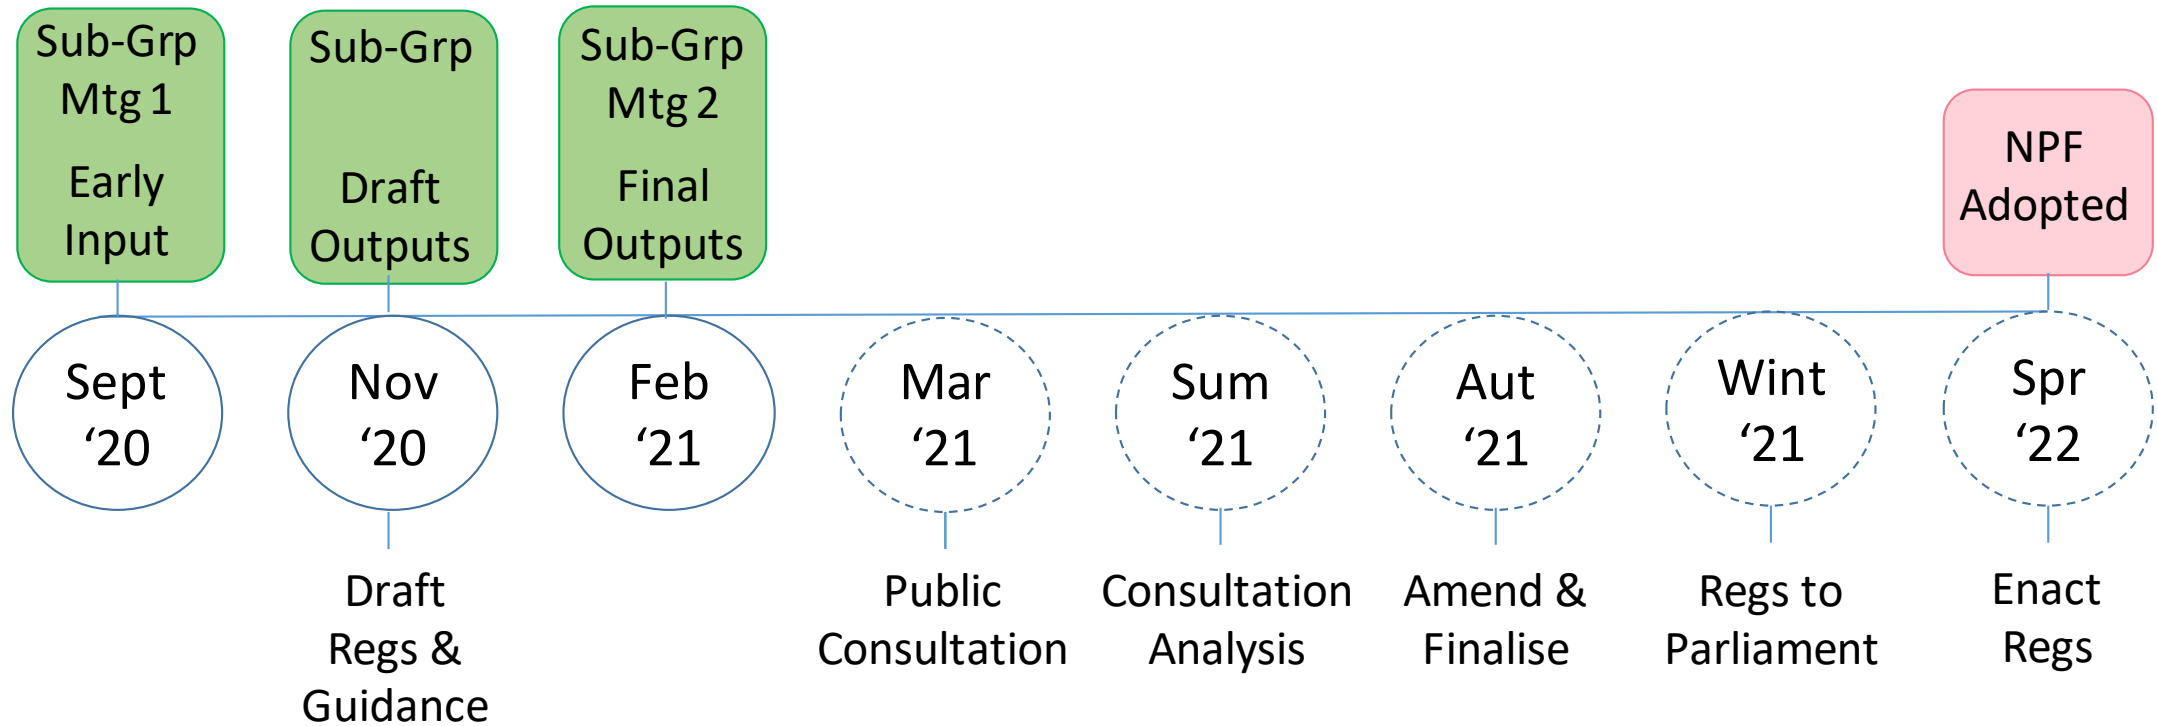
Sub-Grp Mtg 1

Early Input

Sub-Grp

Draft Outputs

Sub-Grp Mtg 2

Final Outputs

NPF Adopted

Sept ‘20

Nov ‘20

Feb ‘21

Mar ‘21

Sum ‘21

Aut ‘21

Wint ‘21

Spr ‘22

Draft Regs & Guidance

Public Consultation

Consultation Analysis

Amend & Finalise

Regs to Parliament

Enact Regs